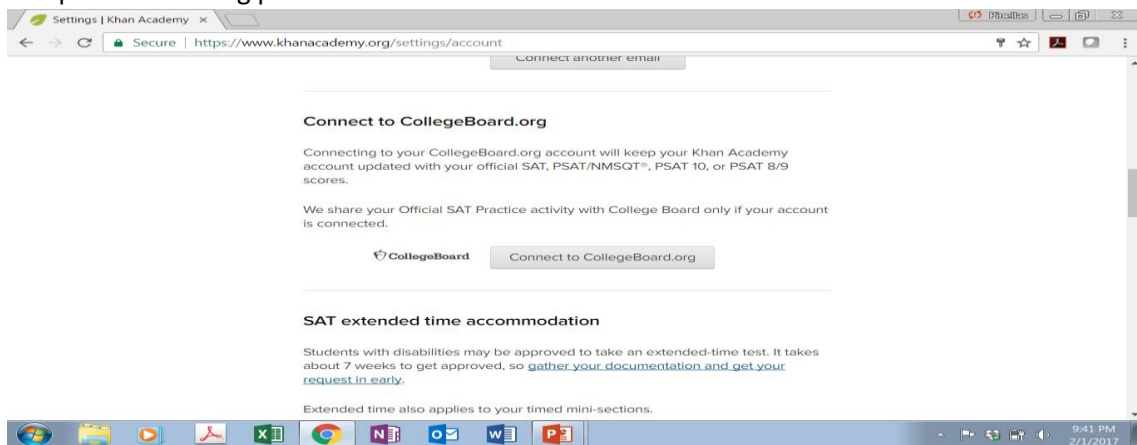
Settings | Khan Academy ×

Pinellas

Secure | https://www.khanacademy.org/settings/account

Connect another email

Connect to CollegeBoard.org

Connecting to your CollegeBoard.org account will keep your Khan Academy account updated with your official SAT, PSAT/NMSQT®, PSAT 10, or PSAT 8/9 scores.

We share your Official SAT Practice activity with College Board only if your account is connected.

CollegeBoard

Connect to CollegeBoard.org

SAT extended time accommodation

Students with disabilities may be approved to take an extended-time test. It takes about 7 weeks to get approved, so gather your documentation and get your request in early.

Extended time also applies to your timed mini-sections.

9:41 PM
2/1/2017